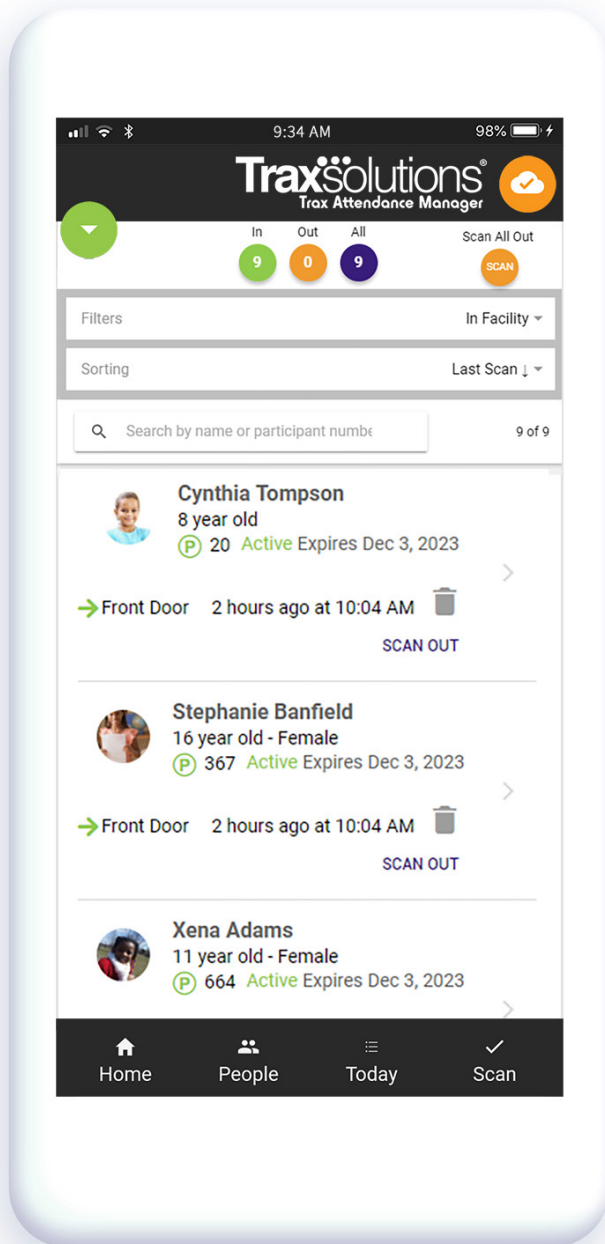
9:34 AM 98%

Traxsolutions®
Trax Attendance Manager

In 9
Out 0
All 9

Scan All Out
SCAN

Filters In Facility

Sorting Last Scan ↓

Search by name or participant numbe

9 of 9

Cynthia Tompson
8 year old
P 20 Active Expires Dec 3, 2023

Front Door 2 hours ago at 10:04 AM

SCAN OUT

Stephanie Banfield
16 year old - Female
P 367 Active Expires Dec 3, 2023

Front Door 2 hours ago at 10:04 AM

SCAN OUT

Xena Adams
11 year old - Female
P 664 Active Expires Dec 3, 2023

Home People Today Scan